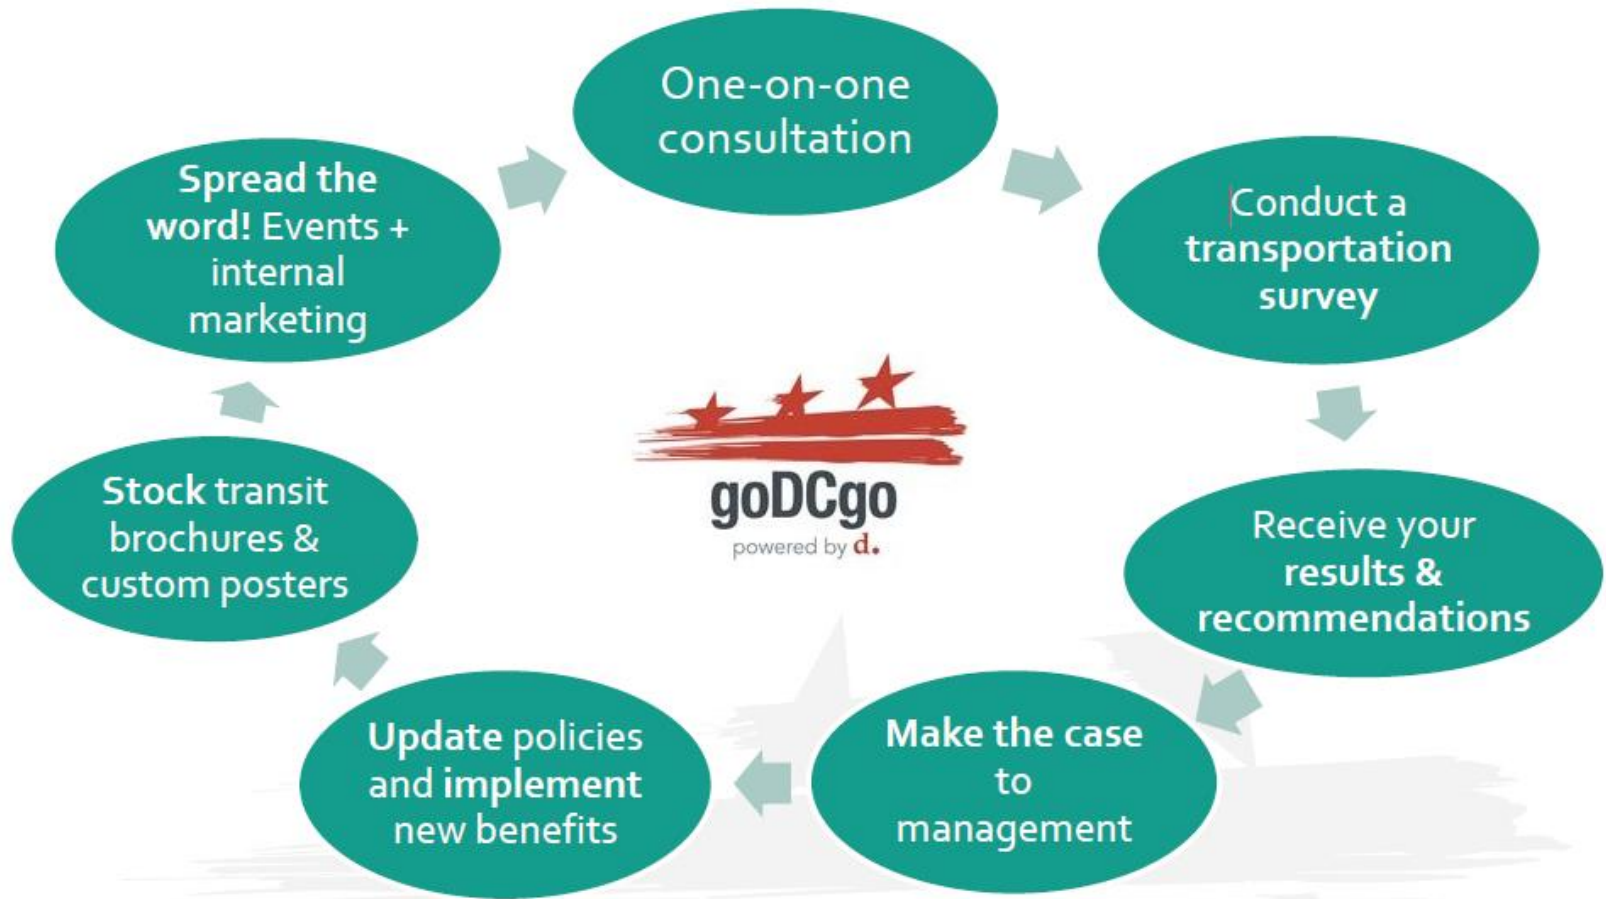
One-on-one consultation

Conduct a transportation survey

Receive your results & recommendations

Make the case to management

Update policies and implement new benefits

Stock transit brochures & custom posters

Spread the word! Events + internal marketing

goDCgo
powered by d.